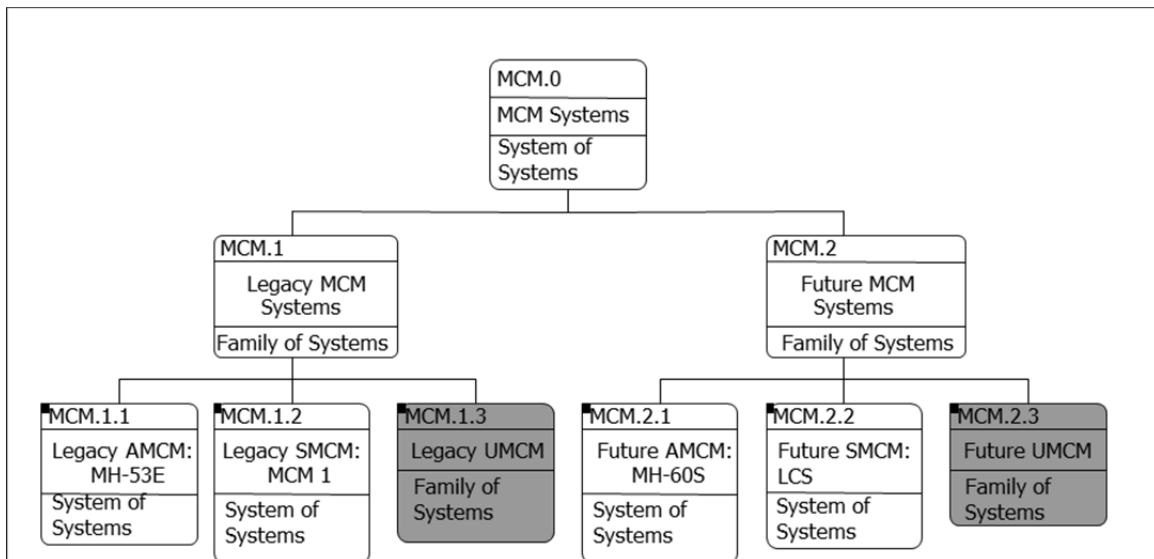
MCM.0
MCM Systems
System of Systems

MCM.1
Legacy MCM Systems
Family of Systems

MCM.2
Future MCM Systems
Family of Systems

MCM.1.1
Legacy AMCM: MH-53E
System of Systems

MCM.1.2
Legacy SMCM: MCM 1
System of Systems

MCM.1.3
Legacy UMCM
Family of Systems

MCM.2.1
Future AMCM: MH-60S
System of Systems

MCM.2.2
Future SMCM: LCS
System of Systems

MCM.2.3
Future UMCM
Family of Systems